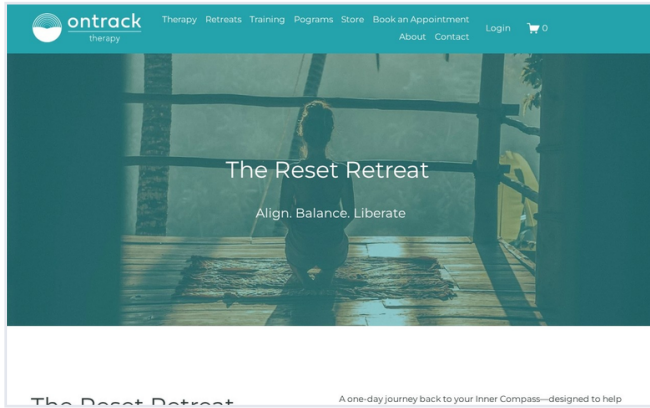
ontrack
therapy

Therapy Retreats Training Pograms Store Book an Appointment About Contact Login 0

The Reset Retreat

Align. Balance. Liberate

The Reset Retreat

A one-day journey back to your Inner Compass—designed to help